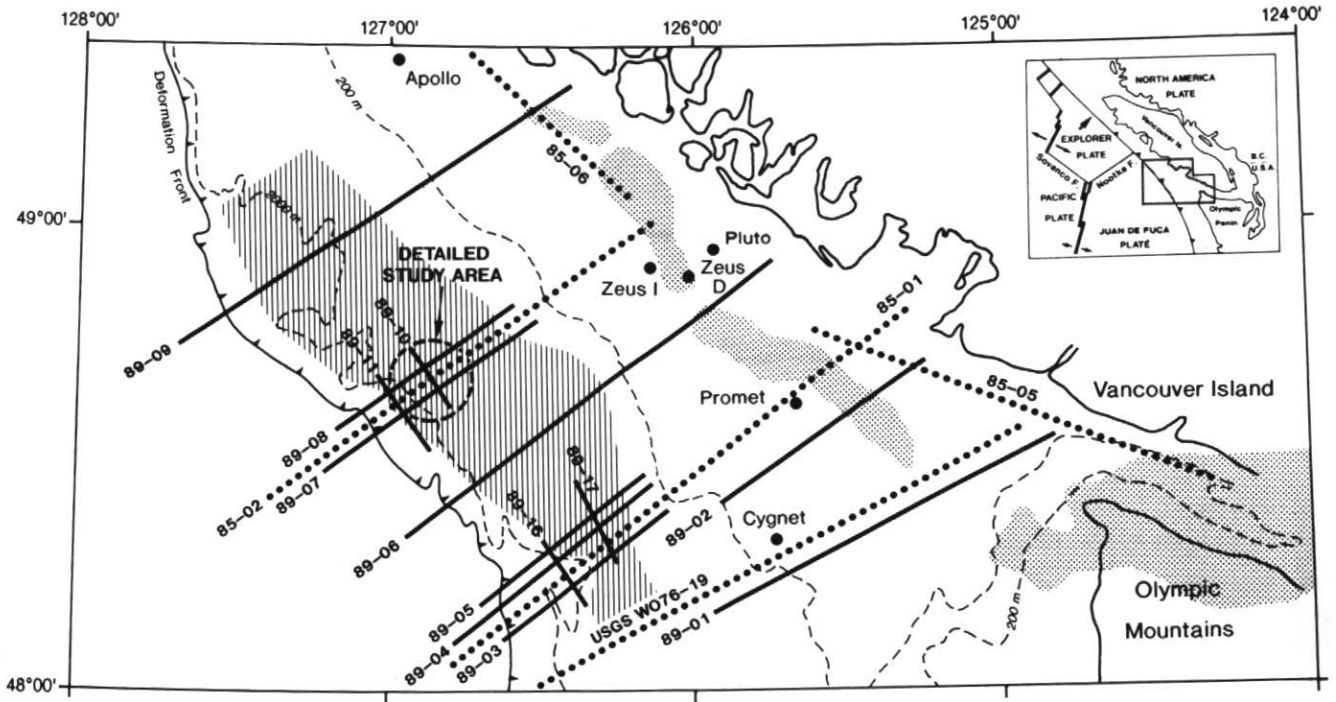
128°00'
127°00'
126°00'
125°00'
124°00'
49°00'
48°00'

Deformation Front
200 m
Apollo
85-06
2000 m
DETAILED STUDY AREA
Pluto
Zeus I
Zeus D
89-09
89-10
89-
85-01
85-05
Vancouver Island
Promet
89-08
89-07
85-02
89-17
89-06
89-16
89-02
Cygnet
89-05
89-04
89-03
USGS WO76-19
89-01
200 m
Olympic Mountains

NORTH AMERICA PLATE
EXPLORER PLATE
Vancouver Is.
Sovanco F.
Nootka F.
PACIFIC PLATE
JUAN DE FUCA PLATE
B.C.
U.S.A.
Olympic Penin.